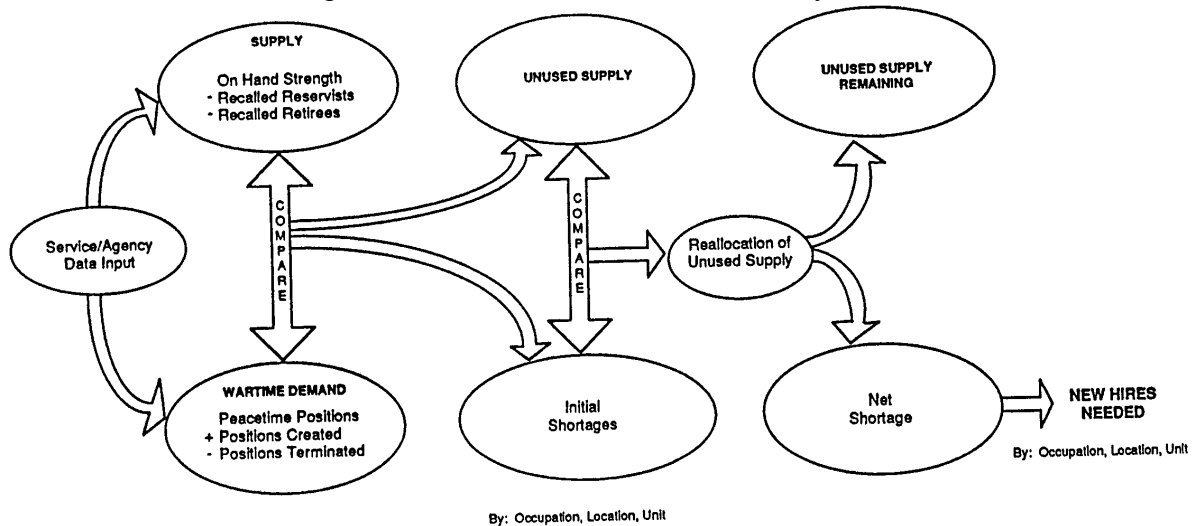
SUPPLY

On Hand Strength
- Recalled Reservists
- Recalled Retirees

UNUSED SUPPLY

UNUSED SUPPLY REMAINING

Service/Agency Data Input

COMPARE

COMPARE

Reallocation of Unused Supply

WARTIME DEMAND

Peacetime Positions
+ Positions Created
- Positions Terminated

Initial Shortages

Net Shortage

NEW HIRES NEEDED

By: Occupation, Location, Unit

By: Occupation, Location, Unit